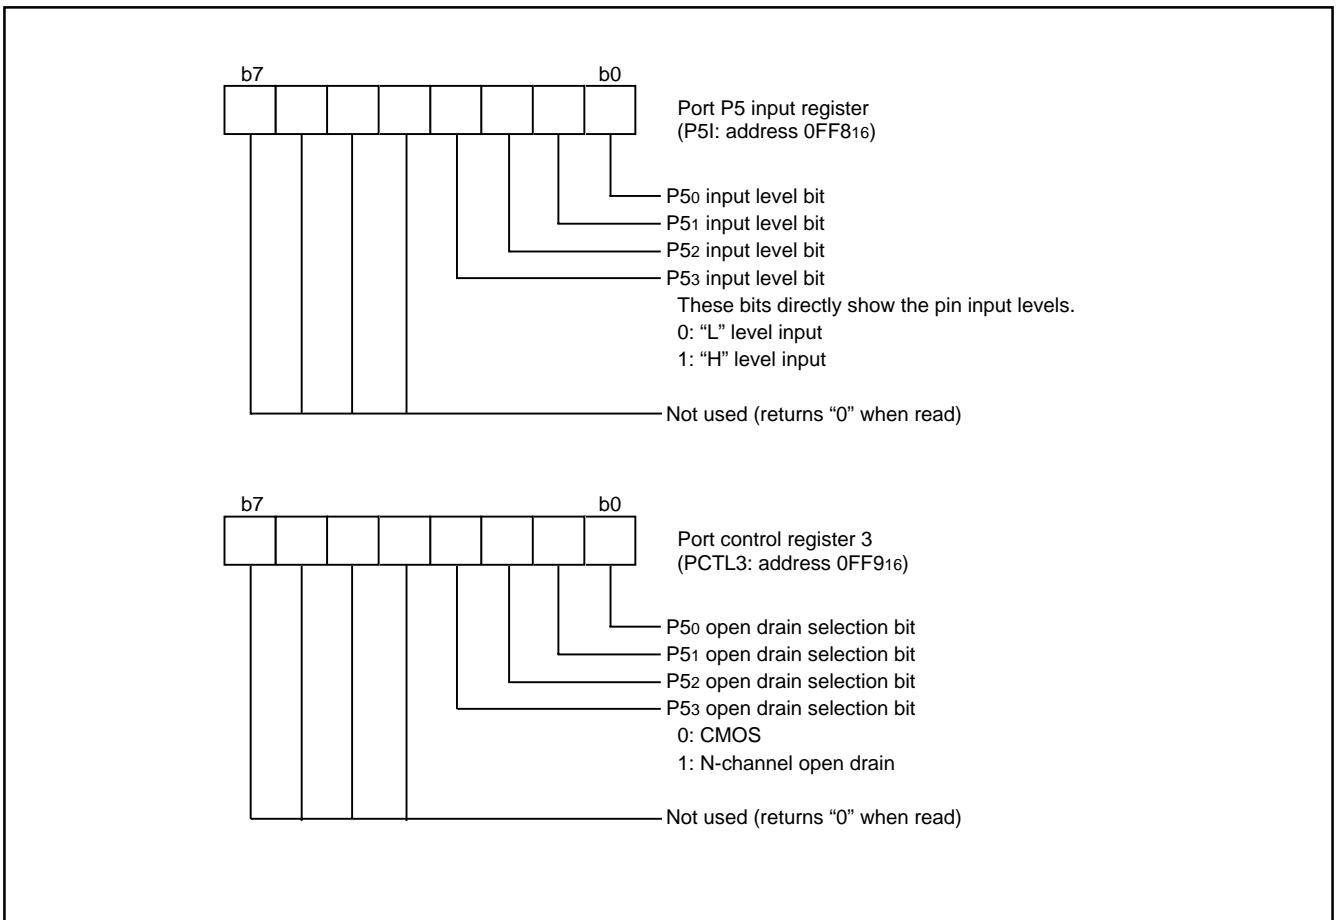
b7

b0

Port P5 input register
(P5I: address $0FF8_{16}$)

$P5_0$ input level bit
$P5_1$ input level bit
$P5_2$ input level bit
$P5_3$ input level bit
These bits directly show the pin input levels.
0: "L" level input
1: "H" level input

Not used (returns "0" when read)

b7

b0

Port control register 3
(PCTL3: address $0FF9_{16}$)

$P5_0$ open drain selection bit
$P5_1$ open drain selection bit
$P5_2$ open drain selection bit
$P5_3$ open drain selection bit
0: CMOS
1: N-channel open drain

Not used (returns "0" when read)